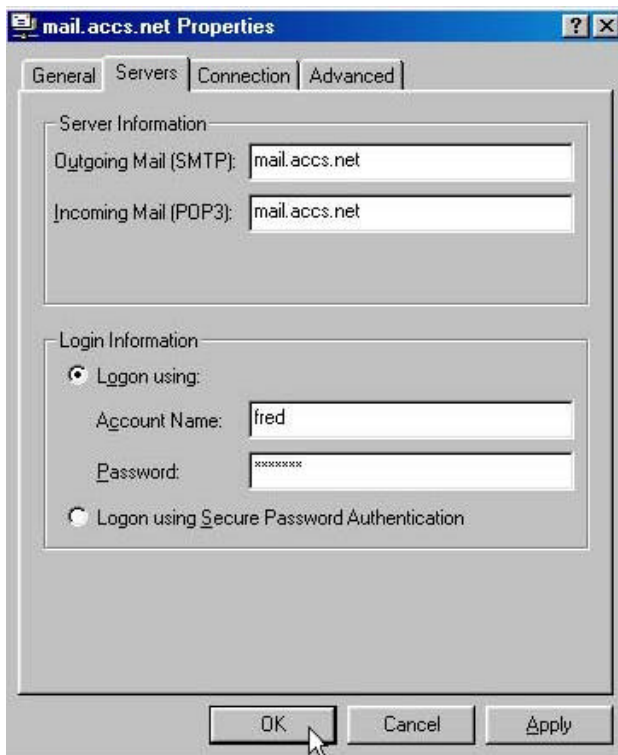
mail.accs.net Properties

?
X

General
Servers
Connection
Advanced

Server Information

Outgoing Mail (SMTP): mail.accs.net

Incoming Mail (POP3): mail.accs.net

Login Information

Logon using:

Account Name: fred

Password: *******

Logon using Secure Password Authentication

OK
Cancel
Apply